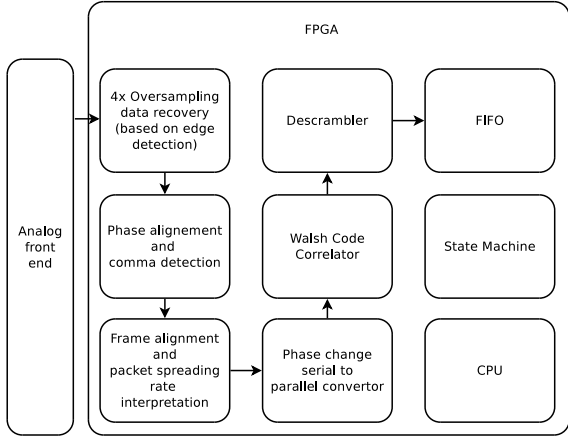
FPGA

Analog front end

4x Oversampling data recovery (based on edge detection)

Phase alignement and comma detection

Frame alignment and packet spreading rate interpretation

Descrambler

Walsh Code Correlator

Phase change serial to parallel convertor

FIFO

State Machine

CPU